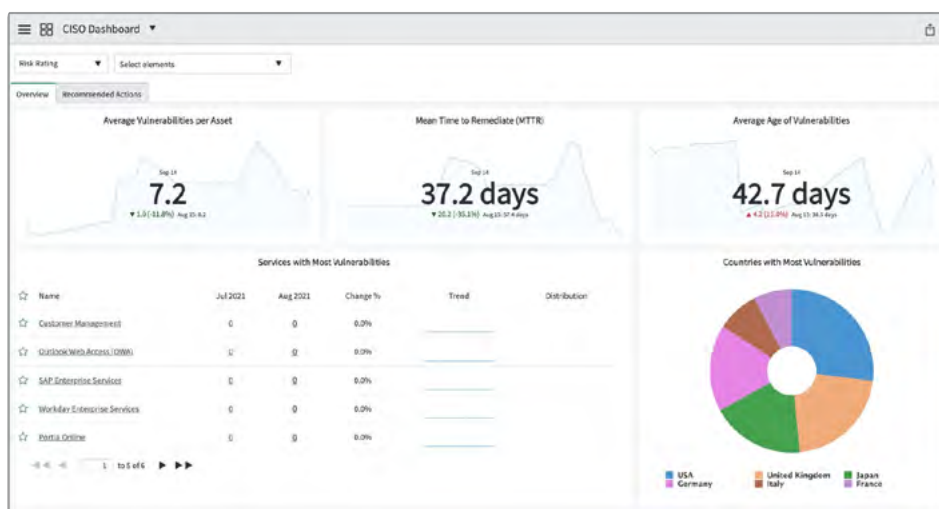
CISO Dashboard ▼

Risk Rating ▼ Select elements ▼

Overview Recommended Actions

Average Vulnerabilities per Asset

Sep 14

7.2

▼ 1.0 (-11.8%) Aug 15: 8.2

Mean Time to Remediate (MTTR)

Sep 14

37.2 days

▼ 20.2 (-35.1%) Aug 15: 57.4 days

Average Age of Vulnerabilities

Sep 14

42.7 days

▲ 4.2 (10.9%) Aug 15: 38.5 days

Services with Most Vulnerabilities

| Name | Jul 2021 | Aug 2021 | Change % | Trend | Distribution |
|---|---|---|---|---|---|
| Customer Management | 0 | 0 | 0.0% | | |
| Outlook Web Access (OWA) | 0 | 0 | 0.0% | | |
| SAP Enterprise Services | 0 | 0 | 0.0% | | |
| Workday Enterprise Services | 0 | 0 | 0.0% | | |
| Portia Online | 0 | 0 | 0.0% | | |

1 to 5 of 6

Countries with Most Vulnerabilities

USA United Kingdom Japan Germany Italy France